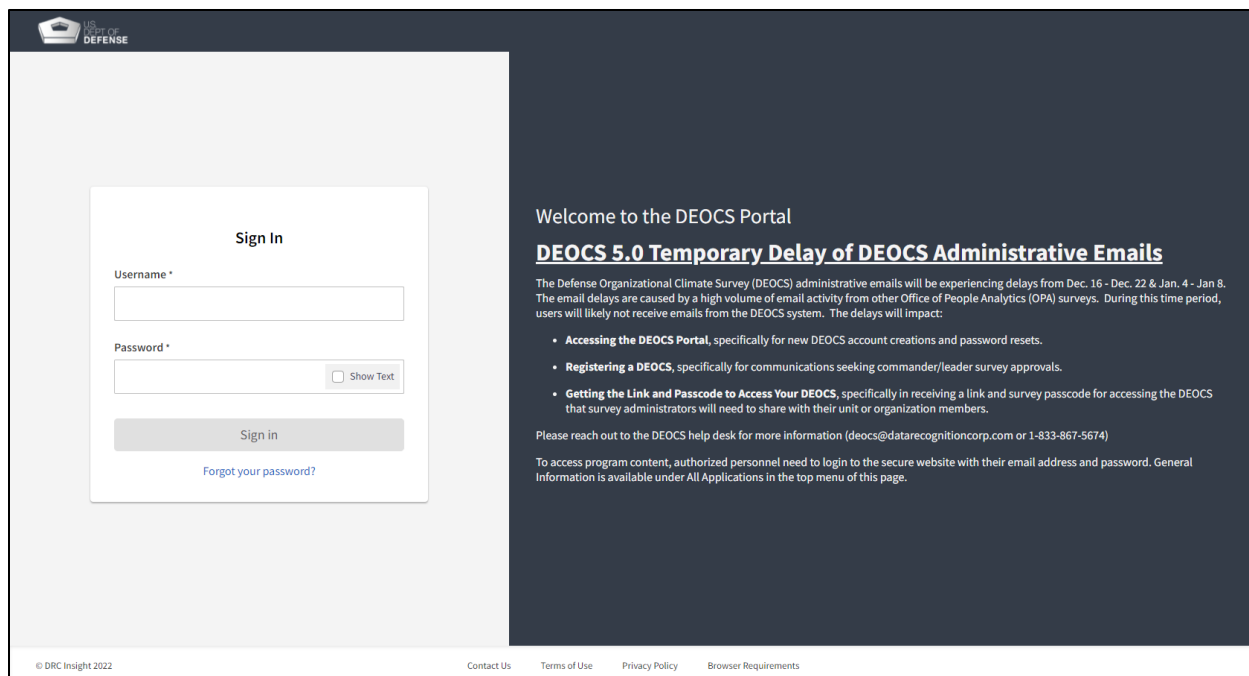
US DEPT OF DEFENSE

Sign In

Username *

Password *

Show Text

Sign in

Forgot your password?

Welcome to the DEOCS Portal

DEOCS 5.0 Temporary Delay of DEOCS Administrative Emails

The Defense Organizational Climate Survey (DEOCS) administrative emails will be experiencing delays from Dec. 16 - Dec. 22 & Jan. 4 - Jan 8. The email delays are caused by a high volume of email activity from other Office of People Analytics (OPA) surveys. During this time period, users will likely not receive emails from the DEOCS system. The delays will impact:

- **Accessing the DEOCS Portal**, specifically for new DEOCS account creations and password resets.
- **Registering a DEOCS**, specifically for communications seeking commander/leader survey approvals.
- **Getting the Link and Passcode to Access Your DEOCS**, specifically in receiving a link and survey passcode for accessing the DEOCS that survey administrators will need to share with their unit or organization members.

Please reach out to the DEOCS help desk for more information (deocs@datarecognitioncorp.com or 1-833-867-5674)

To access program content, authorized personnel need to login to the secure website with their email address and password. General Information is available under All Applications in the top menu of this page.

© DRC Insight 2022

Contact Us Terms of Use Privacy Policy Browser Requirements